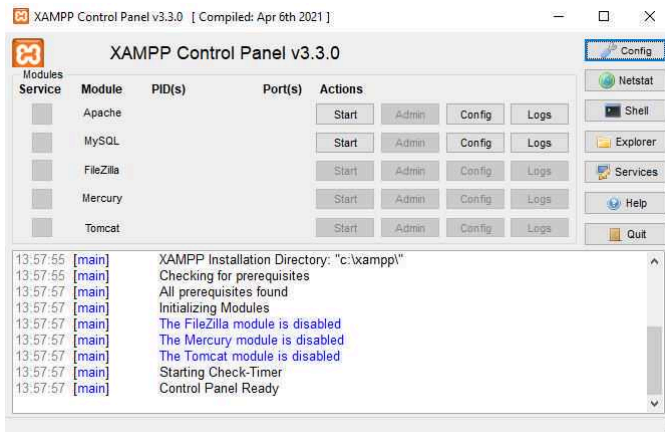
XAMPP Control Panel v3.3.0 [ Compiled: Apr 6th 2021 ]

XAMPP Control Panel v3.3.0

Config
Netstat
Shell
Explorer
Services
Help
Quit

Modules

| Service | Module | PID(s) | Port(s) | Actions | | | |
|---|---|---|---|---|---|---|---|
| | Apache | | | Start | Admin | Config | Logs |
| | MySQL | | | Start | Admin | Config | Logs |
| | FileZilla | | | Start | Admin | Config | Logs |
| | Mercury | | | Start | Admin | Config | Logs |
| | Tomcat | | | Start | Admin | Config | Logs |

13:57:55 [main] XAMPP Installation Directory: "c:\xampp\"
13:57:55 [main] Checking for prerequisites
13:57:57 [main] All prerequisites found
13:57:57 [main] Initializing Modules
13:57:57 [main] The FileZilla module is disabled
13:57:57 [main] The Mercury module is disabled
13:57:57 [main] The Tomcat module is disabled
13:57:57 [main] Starting Check-Timer
13:57:57 [main] Control Panel Ready